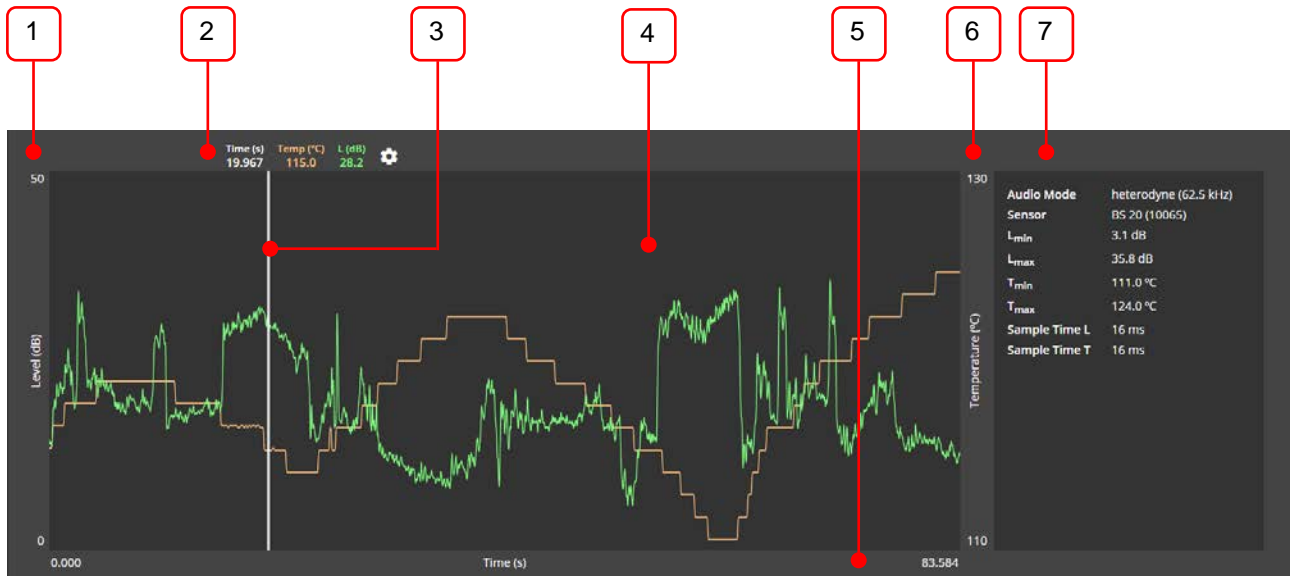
1

2

3

4

5

6

7

Time (s)
19.967

Temp (°C)
115.0

L (dB)
28.2

50

Level (dB)

0

0.000

Time (s)

83.584

130

Temperature (°C)

110

| | |
|---|---|
| Audio Mode | heterodyne (62.5 kHz) |
| Sensor | BS 20 (10065) |
| $L_{min}$ | 3.1 dB |
| $L_{max}$ | 35.8 dB |
| $T_{min}$ | 111.0 °C |
| $T_{max}$ | 124.0 °C |
| Sample Time L | 16 ms |
| Sample Time T | 16 ms |